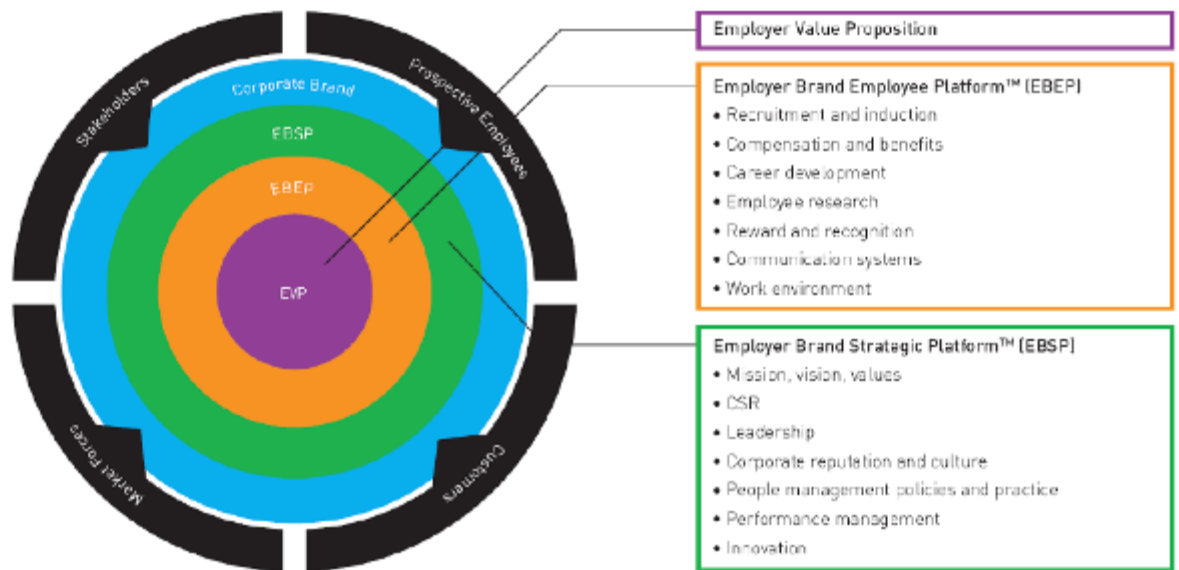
Stakeholders

Prospective Employees

Market Forces

Customers

Corporate Brand

EBSP

EBEP

EVP

Employer Value Proposition

Employer Brand Employee Platform™ (EBEP)
• Recruitment and induction
• Compensation and benefits
• Career development
• Employee research
• Reward and recognition
• Communication systems
• Work environment

Employer Brand Strategic Platform™ (EBSP)
• Mission, vision, values
• CSR
• Leadership
• Corporate reputation and culture
• People management policies and practice
• Performance management
• Innovation